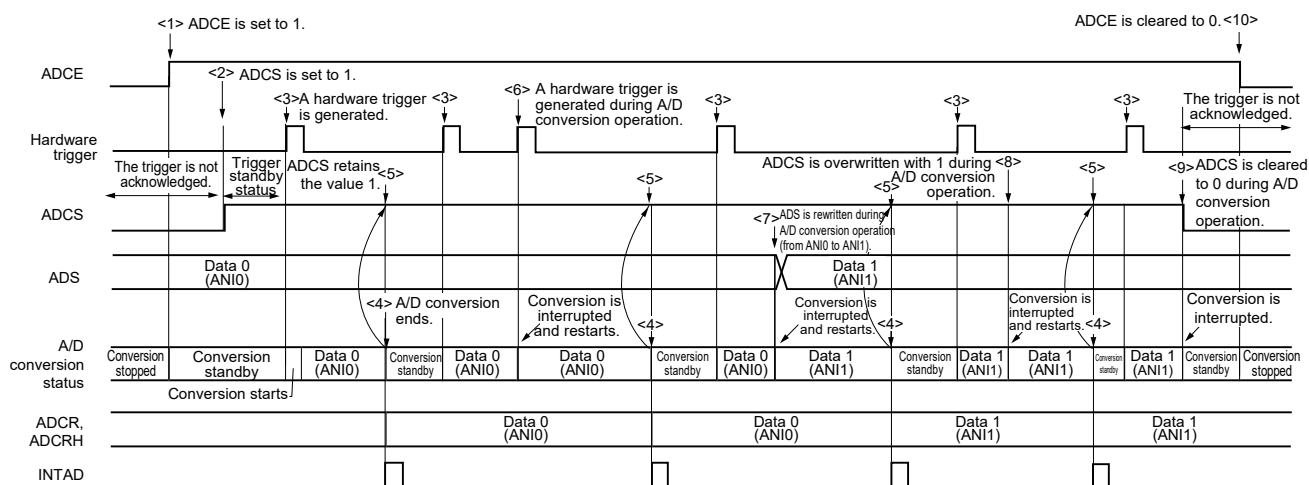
<1> ADCE is set to 1.

ADCE is cleared to 0.<10>

ADCE

<2> ADCS is set to 1.

<3>A hardware trigger is generated.

<3>

<6> A hardware trigger is generated during A/D conversion operation.

<3>

<3>

<3>

The trigger is not acknowledged.

Hardware trigger

The trigger is not acknowledged.

Trigger standby status

ADCS retains the value 1.

<5>

ADCS is overwritten with 1 during A/D conversion operation.

<8>

<5>

<5>

<5>

<9>ADCS is cleared to 0 during A/D conversion operation.

ADCS

<7>ADS is rewritten during A/D conversion operation (from ANI0 to ANI1).

ADS

Data 0 (ANI0)

Data 1 (ANI1)

<4> A/D conversion ends.

Conversion is interrupted and restarts.

<4>

Conversion is interrupted and restarts.

<4>

Conversion is interrupted and restarts.

<4>

Conversion is interrupted.

A/D conversion status

| Conversion stopped | Conversion standby | | Data 0 (ANI0) | Conversion standby | Data 0 (ANI0) | Data 0 (ANI0) | Conversion standby | Data 0 (ANI0) | Data 1 (ANI1) | Conversion standby | Data 1 (ANI1) | Data 1 (ANI1) | Conversion standby | Data 1 (ANI1) | Conversion standby | Conversion stopped |
|---|---|---|---|---|---|---|---|---|---|---|---|---|---|---|---|---|

Conversion starts

ADCR, ADCRH

Data 0 (ANI0)

Data 0 (ANI0)

Data 1 (ANI1)

Data 1 (ANI1)

INTAD